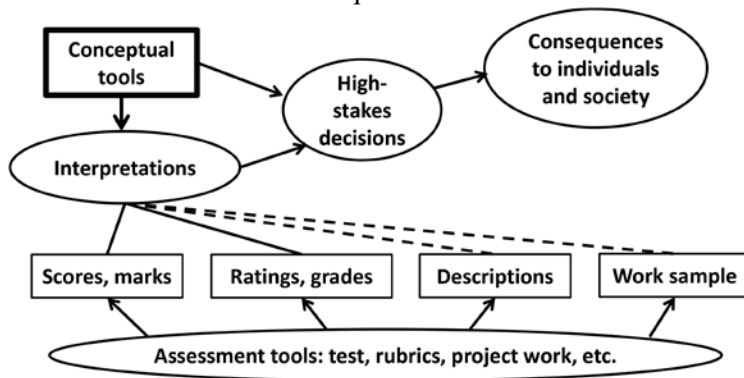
Conceptual tools

High-stakes decisions

Consequences to individuals and society

Interpretations

Scores, marks

Ratings, grades

Descriptions

Work sample

Assessment tools: test, rubrics, project work, etc.